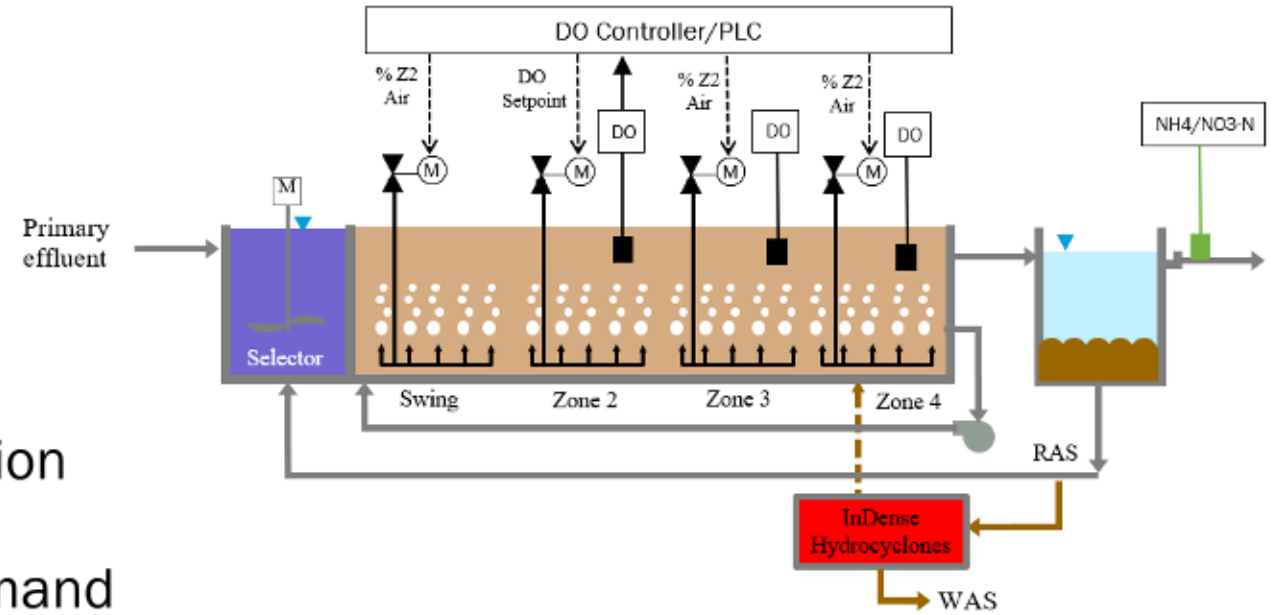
DO Controller/PLC

% Z2 Air

DO Setpoint

DO

% Z2 Air

DO

% Z2 Air

DO

NH4/NO3-N

M

M

M

M

M

Primary effluent

Selector

Swing

Zone 2

Zone 3

Zone 4

RAS

InDense Hydrocyclones

WAS

ion

hand